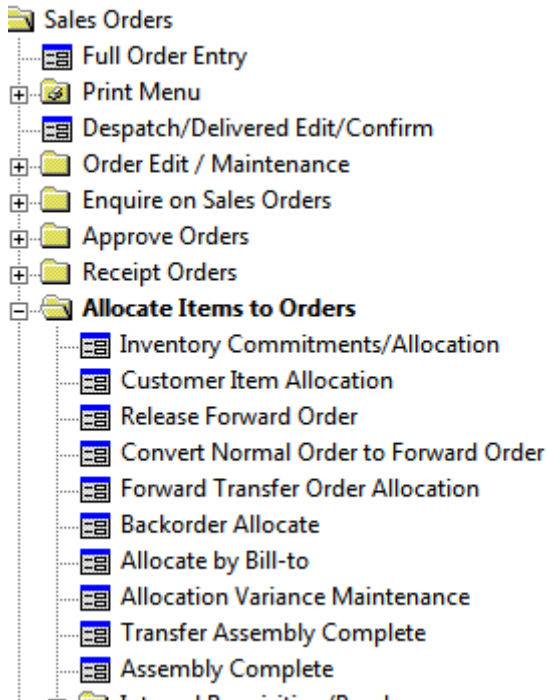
Sales Orders
Full Order Entry
Print Menu
Despatch/Delivered Edit/Confirm
Order Edit / Maintenance
Enquire on Sales Orders
Approve Orders
Receipt Orders
**Allocate Items to Orders**
Inventory Commitments/Allocation
Customer Item Allocation
Release Forward Order
Convert Normal Order to Forward Order
Forward Transfer Order Allocation
Backorder Allocate
Allocate by Bill-to
Allocation Variance Maintenance
Transfer Assembly Complete
Assembly Complete
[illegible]